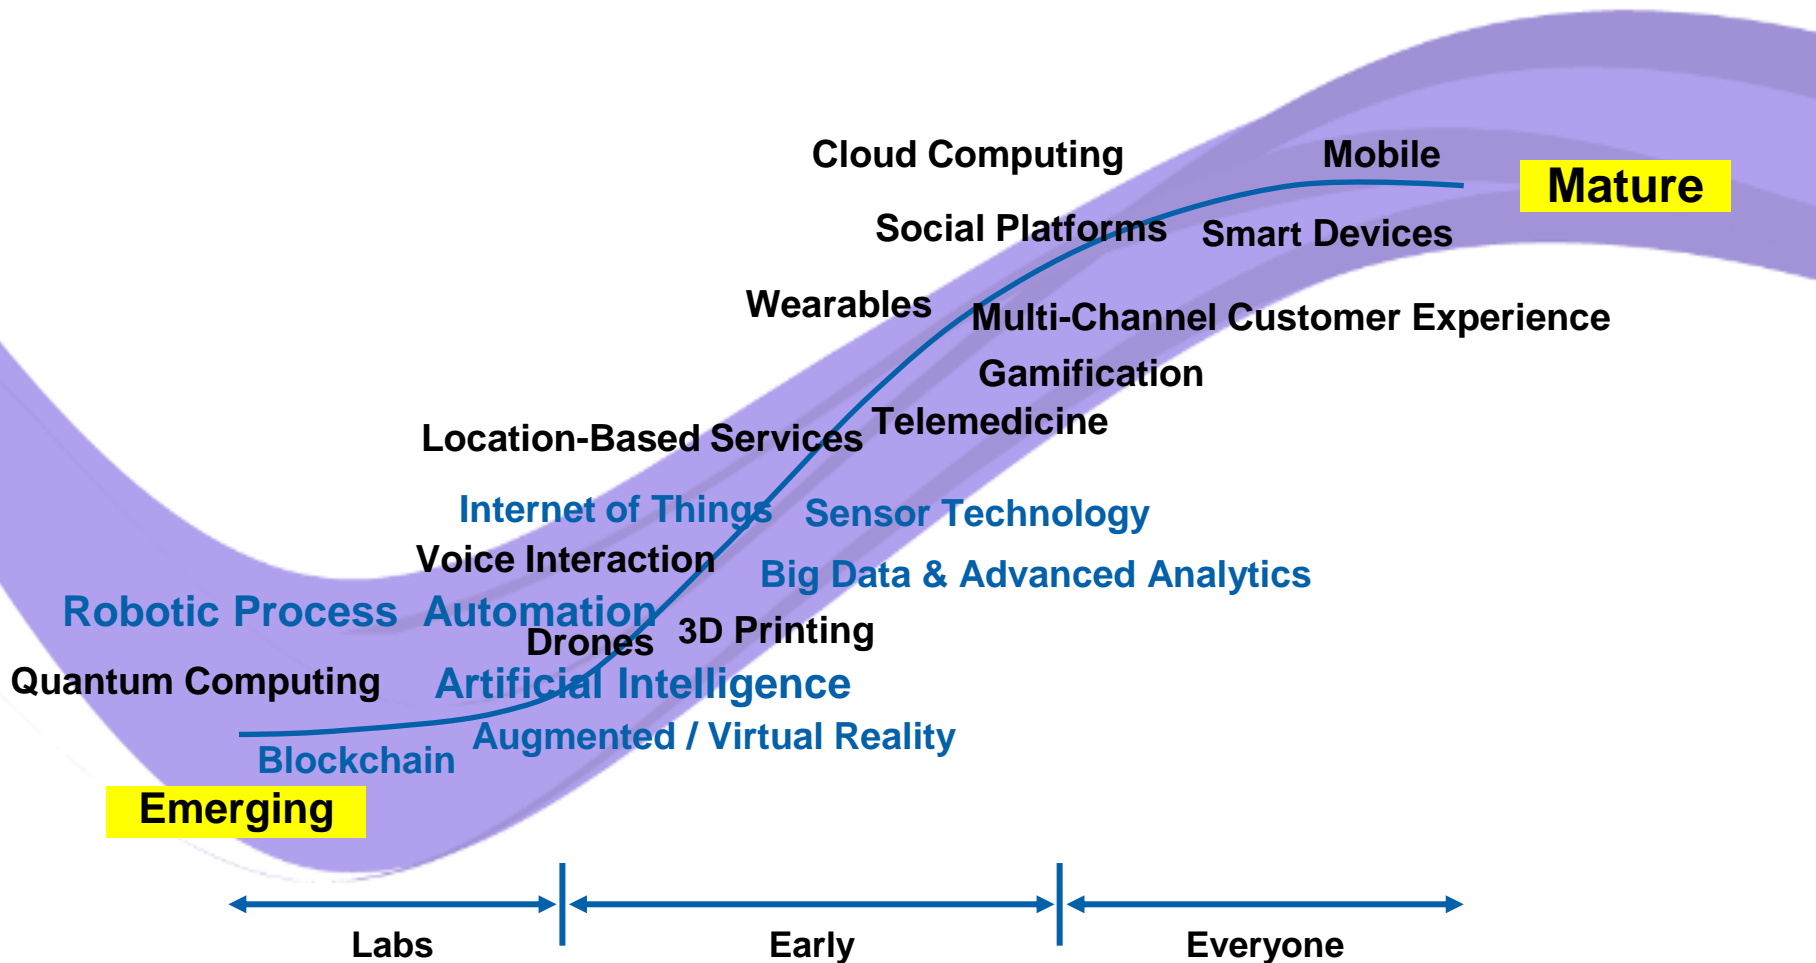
Cloud Computing

Mobile

Mature

Social Platforms

Smart Devices

Wearables

Multi-Channel Customer Experience

Gamification

Location-Based Services

Telemedicine

Internet of Things

Sensor Technology

Voice Interaction

Big Data & Advanced Analytics

Robotic Process Automation

Drones

3D Printing

Quantum Computing

Artificial Intelligence

Augmented / Virtual Reality

Blockchain

Emerging

Labs

Early

Everyone